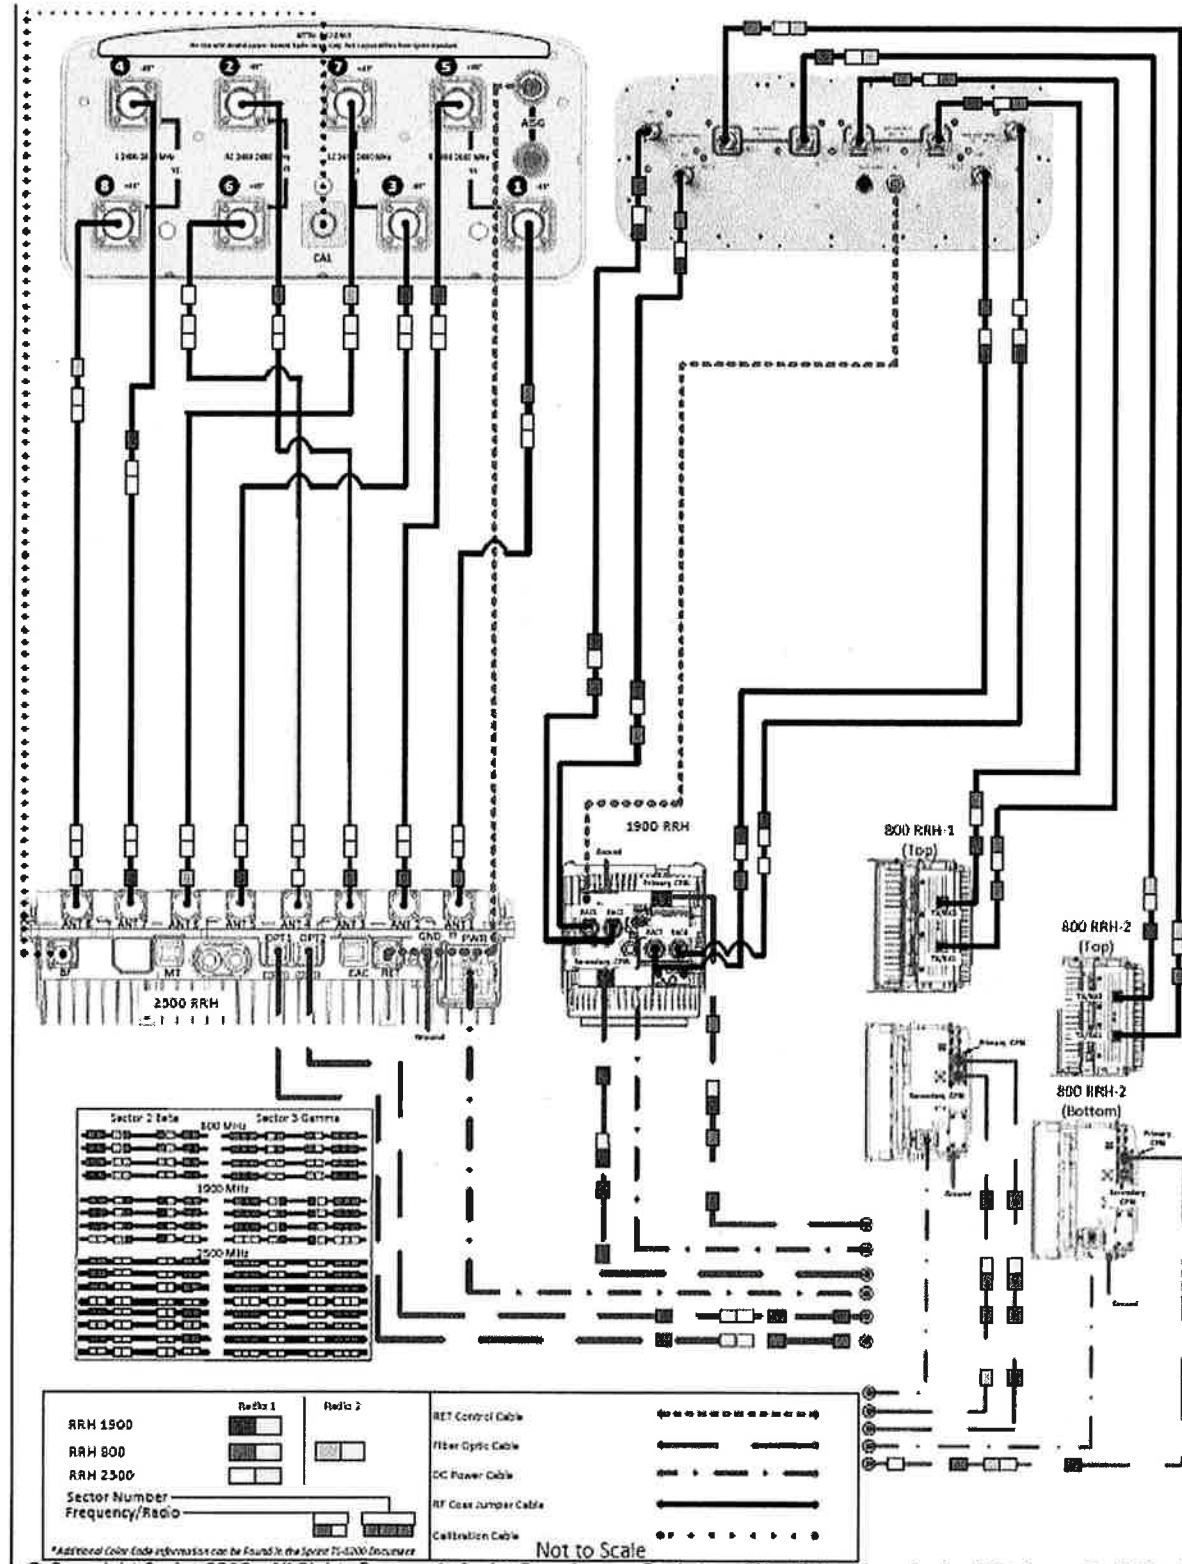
4 2 7 5
ASG
8 6 CAL 3 1
1900 RRH
Ground
Primary CPRI
Secondary CPRI
800 RRH-1
(Top)
800 RRH-2
(Top)
800 RRH-2
(Bottom)
Primary CPRI
Secondary CPRI
Ground
ANT 8 ANT 7 ANT 6 ANT 5 ANT 4 ANT 3 ANT 2 ANT 1
MT OPT 1 OPT 2 EAC RET GND PWR
2500 RRH
Ground
Sector 2 Beta
Sector 3 Gamma
800 MHz
1900 MHz
2500 MHz
Radio 1
Radio 2
RRH 1900
RRH 800
RRH 2500
Sector Number
Frequency/Radio
*Additional Color Code information can be found in the Sprint TS-0200 Document
RET Control Cable
Fiber Optic Cable
DC Power Cable
RF Coax Jumper Cable
Calibration Cable
Not to Scale